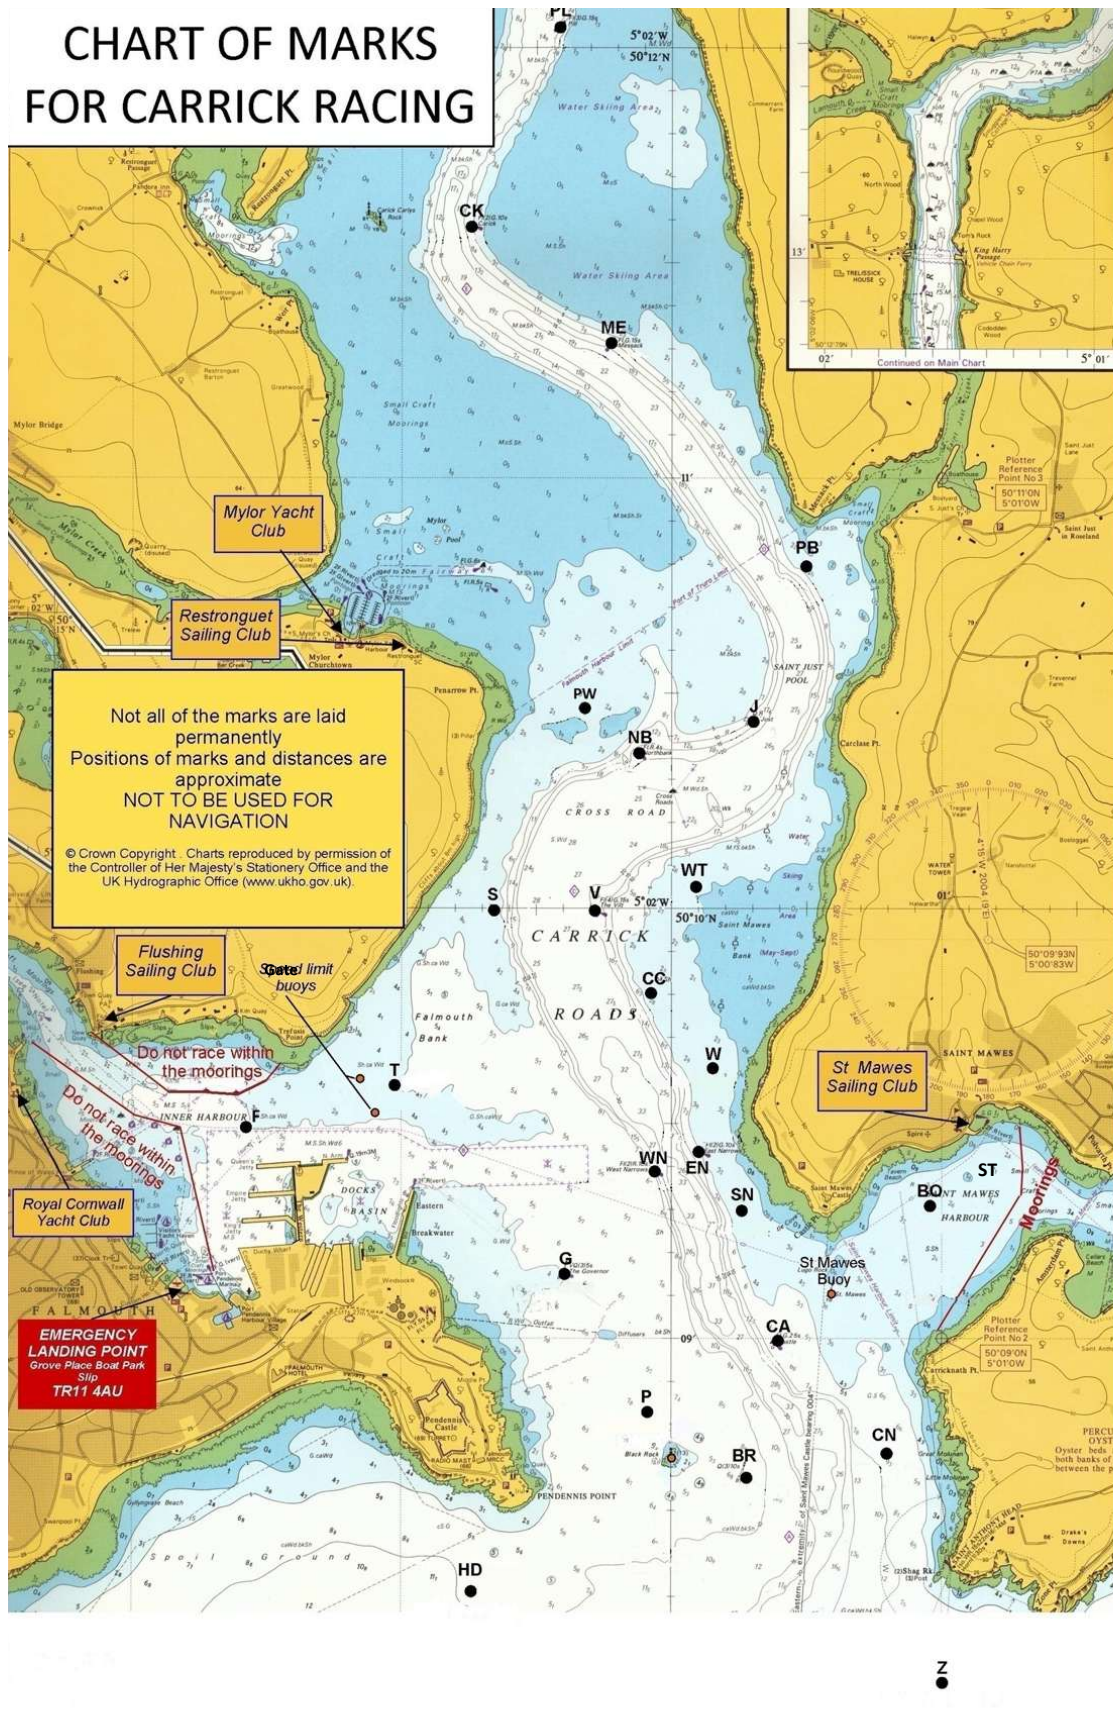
CHART OF MARKS FOR CARRICK RACING

PL

5°02'W
50°12'N

Water Skiing Area

CK

Water Skiing Area

ME

Continued on Main Chart

King Harry Passage

Trelissick House

5°01'

Mylor Bridge

Small Craft Moorings

Mylor Yacht Club

Restronguet Sailing Club

Mylor Churchtown

Penarrow Pt.

Plotter Reference Point No 3
50°11'0N
5°01'0W

PB

SAINT JUST POOL

Not all of the marks are laid permanently
Positions of marks and distances are approximate
NOT TO BE USED FOR NAVIGATION

© Crown Copyright . Charts reproduced by permission of the Controller of Her Majesty's Stationery Office and the UK Hydrographic Office (www.ukho.gov.uk).

PW

J

NB

CROSS ROAD

WT

S

V

5°02'W
50°10'N

CARRICK

Flushing Sailing Club

Gated limit buoys

CC

ROADS

Falmouth Bank

50°09'93N
5°00'83W

Do not race within the moorings

T

W

St Mawes Sailing Club

SAINT MAWES

Do not race within the moorings

INNER HARBOUR

F

WN

EN

ST

Moorings

SN

BO

DOCKS BASIN

Royal Cornwall Yacht Club

G

St Mawes Buoy

FALMOUTH

EMERGENCY LANDING POINT
Grove Place Boat Park Slip
TR11 4AU

CA

Plotter Reference Point No 2
50°09'0N
5°01'0W

P

Pendennis Castle

CN

BR

PENDENNIS POINT

HD

Z